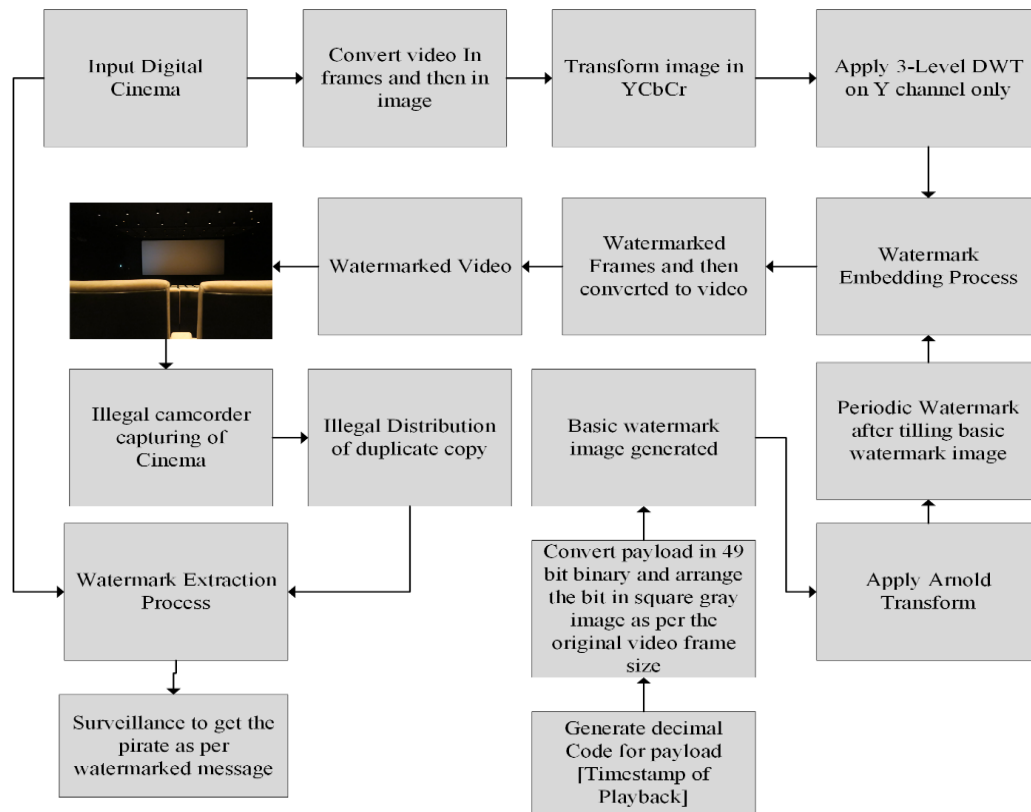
Input Digital Cinema

Convert video In frames and then in image

Transform image in YCbCr

Apply 3-Level DWT on Y channel only

Watermark Embedding Process

Watermarked Frames and then converted to video

Watermarked Video

Illegal camcorder capturing of Cinema

Illegal Distribution of duplicate copy

Basic watermark image generated

Periodic Watermark after tilling basic watermark image

Watermark Extraction Process

Convert payload in 49 bit binary and arrange the bit in square gray image as per the original video frame size

Apply Arnold Transform

Surveillance to get the pirate as per watermarked message

Generate decimal Code for payload [Timestamp of Playback]